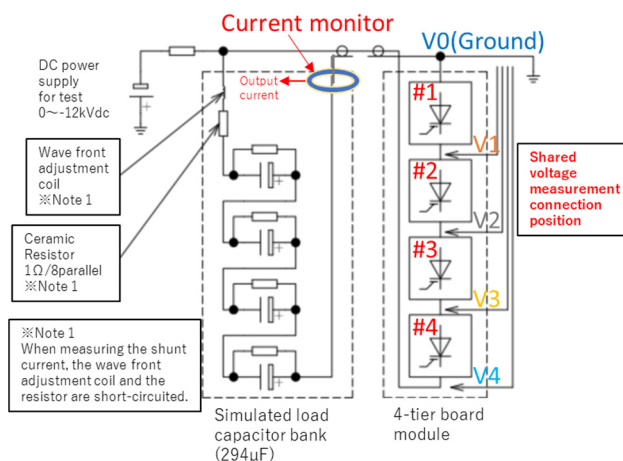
Current monitor

V0(Ground)

DC power supply for test 0～-12kVdc

Output current

#1

V1

#2

V2

#3

V3

#4

V4

Shared voltage measurement connection position

Wave front adjustment coil ※Note 1

Ceramic Resistor 1Ω/8parallel ※Note 1

※Note 1
When measuring the shunt current, the wave front adjustment coil and the resistor are short-circuited.

Simulated load capacitor bank (294uF)

4-tier board module